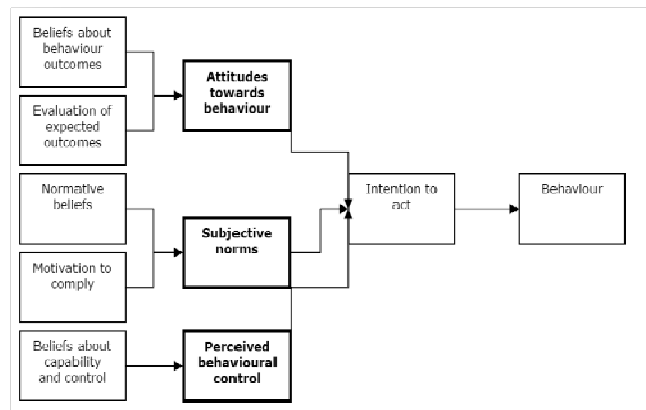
Beliefs about behaviour outcomes

Evaluation of expected outcomes

Attitudes towards behaviour

Normative beliefs

Motivation to comply

Subjective norms

Beliefs about capability and control

Perceived behavioural control

Intention to act

Behaviour